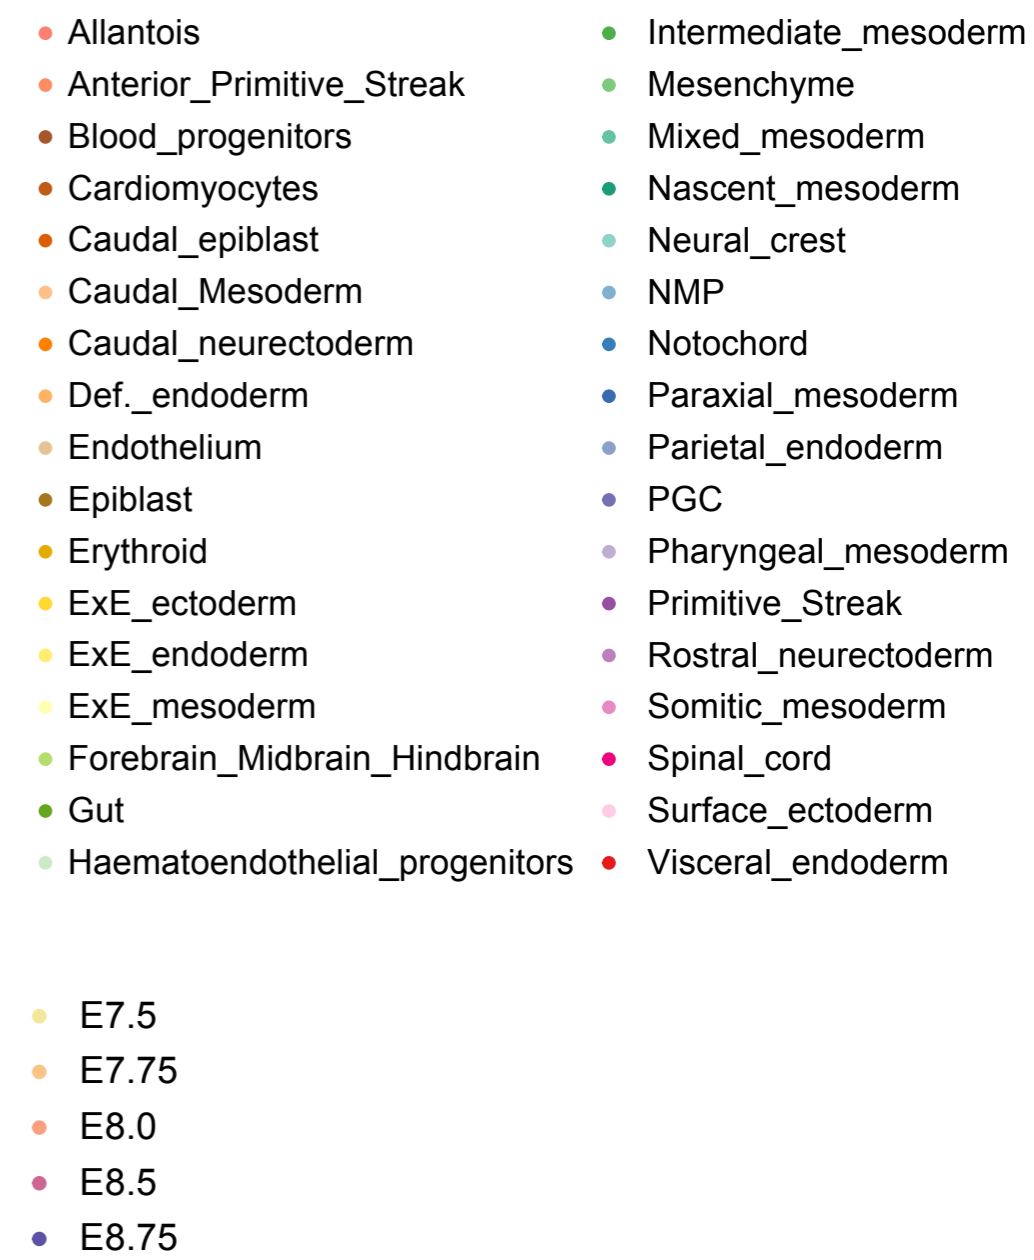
Allantois
Anterior_Primitive_Streak
Blood_progenitors
Cardiomyocytes
Caudal_epiblast
Caudal_Mesoderm
Caudal_neurectoderm
Def._endoderm
Endothelium
Epiblast
Erythroid
ExE_ectoderm
ExE_endoderm
ExE_mesoderm
Forebrain_Midbrain_Hindbrain
Gut
Haematoendothelial_progenitors

Intermediate_mesoderm
Mesenchyme
Mixed_mesoderm
Nascent_mesoderm
Neural_crest
NMP
Notochord
Paraxial_mesoderm
Parietal_endoderm
PGC
Pharyngeal_mesoderm
Primitive_Streak
Rostral_neurectoderm
Somitic_mesoderm
Spinal_cord
Surface_ectoderm
Visceral_endoderm

E7.5
E7.75
E8.0
E8.5
E8.75